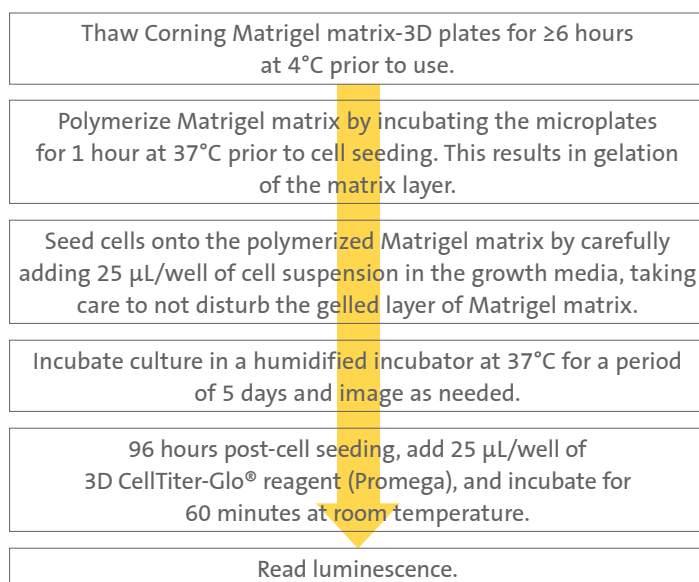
Thaw Corning Matrigel matrix-3D plates for ≥6 hours at 4°C prior to use.

Polymerize Matrigel matrix by incubating the microplates for 1 hour at 37°C prior to cell seeding. This results in gelation of the matrix layer.

Seed cells onto the polymerized Matrigel matrix by carefully adding 25 µL/well of cell suspension in the growth media, taking care to not disturb the gelled layer of Matrigel matrix.

Incubate culture in a humidified incubator at 37°C for a period of 5 days and image as needed.

96 hours post-cell seeding, add 25 µL/well of 3D CellTiter-Glo® reagent (Promega), and incubate for 60 minutes at room temperature.

Read luminescence.